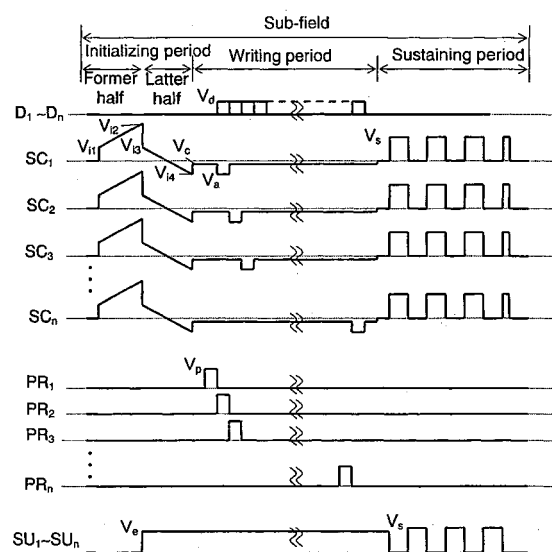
Sub-field

Initializing period

Writing period

Sustaining period

Former half

Latter half

$V_d$

$D_1 \sim D_n$

$V_{i2}$

$V_{i1}$

$V_{i3}$

$V_c$

$V_s$

$SC_1$

$V_{i4}$

$V_a$

$SC_2$

$SC_3$

$SC_n$

$V_p$

$PR_1$

$PR_2$

$PR_3$

$PR_n$

$V_e$

$V_s$

$SU_1 \sim SU_n$